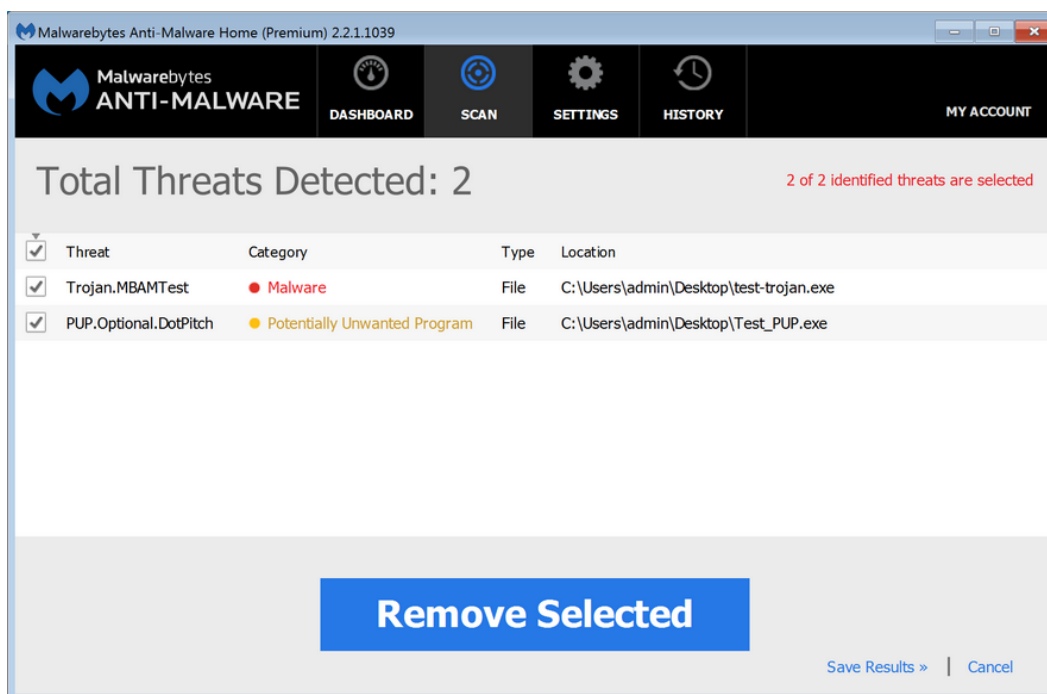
Malwarebytes Anti-Malware Home (Premium) 2.2.1.1039

Malwarebytes
ANTI-MALWARE

DASHBOARD
SCAN
SETTINGS
HISTORY
MY ACCOUNT

Total Threats Detected: 2

2 of 2 identified threats are selected

| | Threat | Category | Type | Location |
|---|---|---|---|---|
| ✓ | Trojan.MBAMTest | Malware | File | C:\Users\admin\Desktop\test-trojan.exe |
| ✓ | PUP.Optional.DotPitch | Potentially Unwanted Program | File | C:\Users\admin\Desktop\Test_PUP.exe |

Remove Selected

Save Results » | Cancel